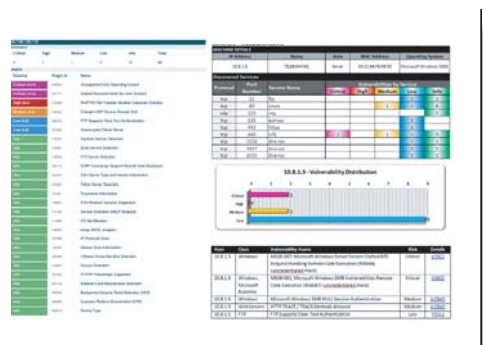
10.8.1.5 - Vulnerability Distribution

Critical
High
Medium
Low

| Host | Class | Vulnerability Name | Risk | Details |
|---|---|---|---|---|
| 10.8.1.5 | Windows | MS08-067: Microsoft Windows Server Service Crafted RPC Request Handling Remote Code Execution | Critical | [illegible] |
| 10.8.1.5 | Windows | Microsoft Windows SMB Vulnerabilities Remote Code Execution | Critical | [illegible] |
| 10.8.1.5 | Windows | Microsoft Windows SMB NULL Session Authentication | Medium | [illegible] |
| 10.8.1.5 | Web Servers | HTTP TRACE / TRACK Methods Allowed | Medium | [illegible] |
| 10.8.1.5 | FTP | FTP Supports Clear Text Authentication | Low | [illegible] |